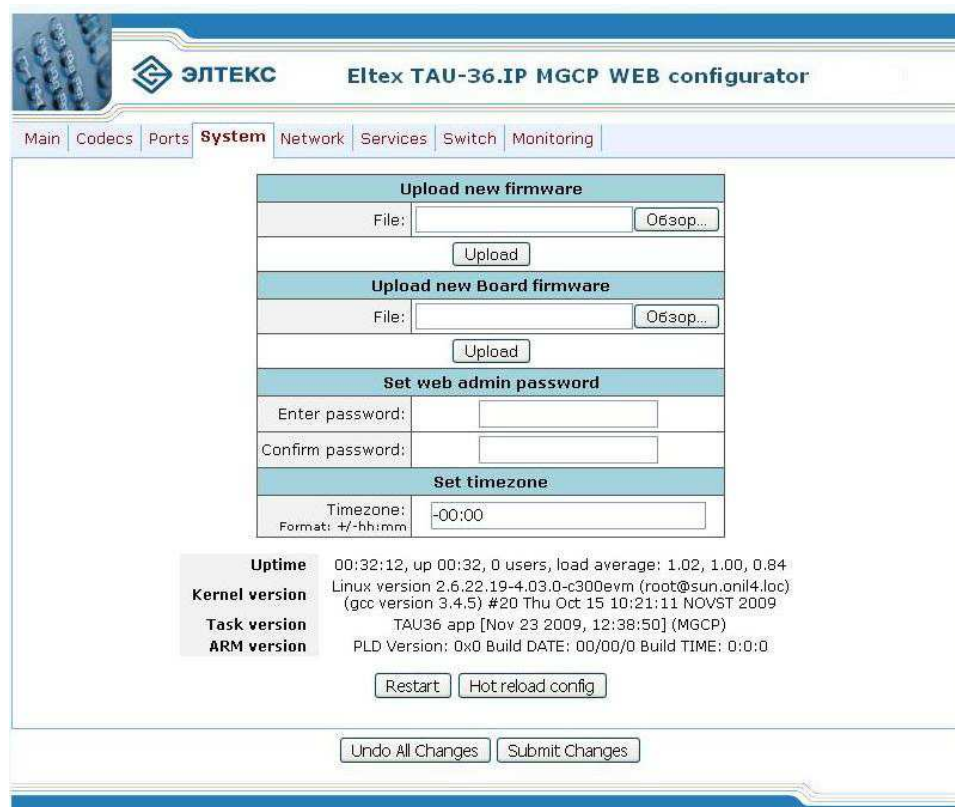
ЭЛТЕКС Eltex TAU-36.IP MGCP WEB configurator

Main | Codecs | Ports | System | Network | Services | Switch | Monitoring

| Upload new firmware | |
|---|---|
| File: | Обзор... |
| Upload | |
| Upload new Board firmware | |
| File: | Обзор... |
| Upload | |
| Set web admin password | |
| Enter password: | |
| Confirm password: | |
| Set timezone | |
| Timezone: Format: +/-hh:mm | -00:00 |

| | |
|---|---|
| Uptime | 00:32:12, up 00:32, 0 users, load average: 1.02, 1.00, 0.84 |
| Kernel version | Linux version 2.6.22.19-4.03.0-c300evm (root@sun.onil4.loc) (gcc version 3.4.5) #20 Thu Oct 15 10:21:11 NOVST 2009 |
| Task version | TAU36 app [Nov 23 2009, 12:38:50] (MGCP) |
| ARM version | PLD Version: 0x0 Build DATE: 00/00/0 Build TIME: 0:0:0 |

Restart | Hot reload config

Undo All Changes | Submit Changes